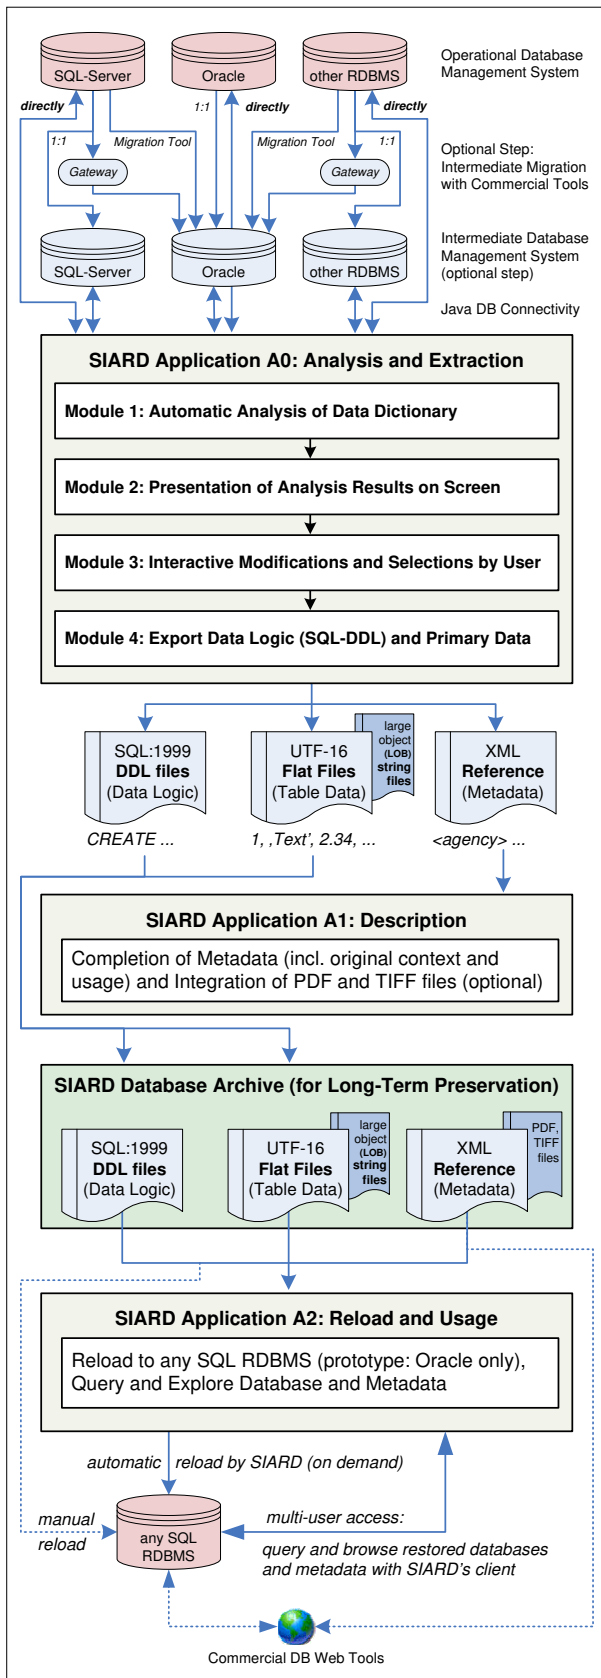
SQL-Server

Oracle

other RDBMS

Operational Database Management System

directly

1:1

directly

directly

1:1

Migration Tool

Migration Tool

1:1

Gateway

Gateway

Optional Step: Intermediate Migration with Commercial Tools

SQL-Server

Oracle

other RDBMS

Intermediate Database Management System (optional step)

Java DB Connectivity

SIARD Application A0: Analysis and Extraction

Module 1: Automatic Analysis of Data Dictionary

Module 2: Presentation of Analysis Results on Screen

Module 3: Interactive Modifications and Selections by User

Module 4: Export Data Logic (SQL-DDL) and Primary Data

SQL:1999 DDL files (Data Logic)

UTF-16 Flat Files (Table Data)

large object (LOB) string files

XML Reference (Metadata)

CREATE ...

1, ,Text', 2.34, ...

<agency> ...

SIARD Application A1: Description

Completion of Metadata (incl. original context and usage) and Integration of PDF and TIFF files (optional)

SIARD Database Archive (for Long-Term Preservation)

SQL:1999 DDL files (Data Logic)

UTF-16 Flat Files (Table Data)

large object (LOB) string files

XML Reference (Metadata)

PDF, TIFF files

SIARD Application A2: Reload and Usage

Reload to any SQL RDBMS (prototype: Oracle only), Query and Explore Database and Metadata

automatic reload by SIARD (on demand)

manual reload

any SQL RDBMS

multi-user access:

query and browse restored databases and metadata with SIARD's client

Commercial DB Web Tools